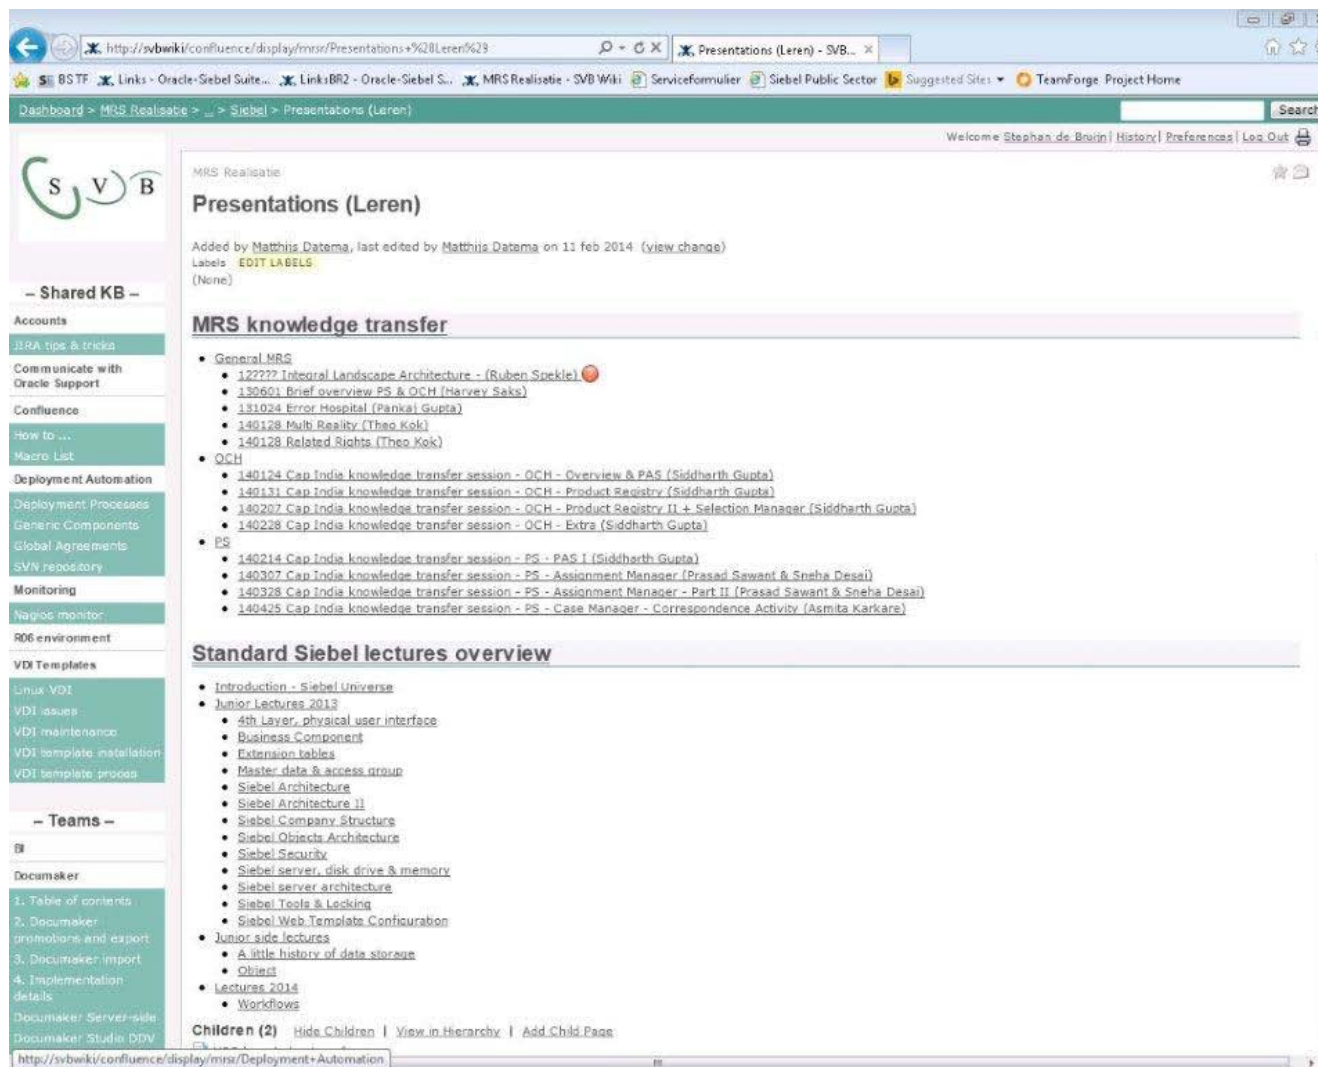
http://svbwiki/confluence/display/mrsr/Presentations+%28Leren%29

Presentations (Leren) - SVB...

SE BSTF Links - Oracle-Siebel Suite... Links BR2 - Oracle-Siebel S... MRS Realisatie - SVB Wiki Serviceformulier Siebel Public Sector Suggested Sites TeamForge Project Home

Dashboard > MRS Realisatie > ... > Siebel > Presentations (Leren)

Search

Welcome Stephan de Bruijn | History | Preferences | Log Out

S V B

– Shared KB –

Accounts
JIRA tips & tricks
Communicate with Oracle Support
Confluence
How to ...
Macro List
Deployment Automation
Deployment Processes
Generic Components
Global Agreements
SVN repository
Monitoring
Nagios monitor
R06 environment
VDI Templates
Linux VDI
VDI issues
VDI maintenance
VDI template installation
VDI template proces

– Teams –

BI
Documaker
1. Table of contents
2. Documaker promotions and export
3. Documaker import
4. Implementation details
Documaker Server-side
Documaker Studio DDV

MRS Realisatie

Presentations (Leren)

Added by Matthijs Datema, last edited by Matthijs Datema on 11 feb 2014 (view change)
Labels EDIT LABELS
(None)

MRS knowledge transfer

- General MRS
  - 12???? Integral Landscape Architecture - (Ruben Spekle)
  - 130601 Brief overview PS & OCH (Harvey Saks)
  - 131024 Error Hospital (Pankaj Gupta)
  - 140128 Multi Reality (Theo Kok)
  - 140128 Related Rights (Theo Kok)
- OCH
  - 140124 Cap India knowledge transfer session - OCH - Overview & PAS (Siddharth Gupta)
  - 140131 Cap India knowledge transfer session - OCH - Product Registry (Siddharth Gupta)
  - 140207 Cap India knowledge transfer session - OCH - Product Registry II + Selection Manager (Siddharth Gupta)
  - 140228 Cap India knowledge transfer session - OCH - Extra (Siddharth Gupta)
- PS
  - 140214 Cap India knowledge transfer session - PS - PAS I (Siddharth Gupta)
  - 140307 Cap India knowledge transfer session - PS - Assignment Manager (Prasad Sawant & Sneha Desai)
  - 140328 Cap India knowledge transfer session - PS - Assignment Manager - Part II (Prasad Sawant & Sneha Desai)
  - 140425 Cap India knowledge transfer session - PS - Case Manager - Correspondence Activity (Asmita Karkare)

Standard Siebel lectures overview

- Introduction - Siebel Universe
- Junior Lectures 2013
  - 4th Layer, physical user interface
  - Business Component
  - Extension tables
  - Master data & access group
  - Siebel Architecture
  - Siebel Architecture II
  - Siebel Company Structure
  - Siebel Objects Architecture
  - Siebel Security
  - Siebel server, disk drive & memory
  - Siebel server architecture
  - Siebel Tools & Locking
  - Siebel Web Template Configuration
- Junior side lectures
  - A little history of data storage
  - Object
- Lectures 2014
  - Workflows

Children (2) Hide Children | View in Hierarchy | Add Child Page

http://svbwiki/confluence/display/mrsr/Deployment+Automation